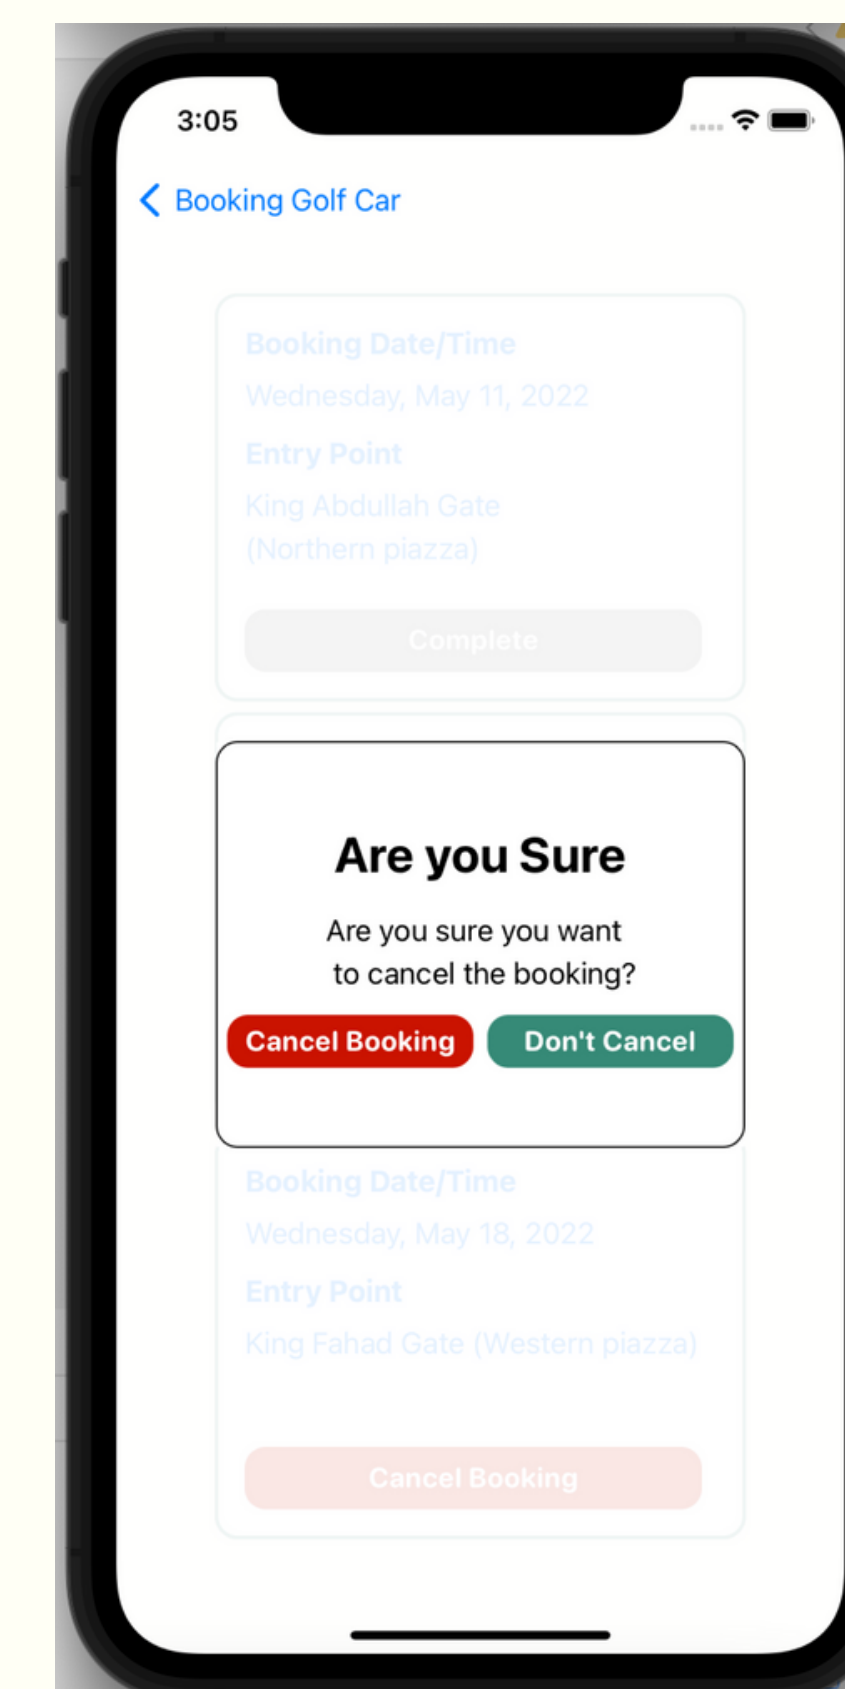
3:05

Booking Golf Car

Booking Date/Time
Wednesday, May 11, 2022
Entry Point
King Abdullah Gate (Northern piazza)
Complete

Are you Sure
Are you sure you want to cancel the booking?
Cancel Booking
Don't Cancel

Booking Date/Time
Wednesday, May 18, 2022
Entry Point
King Fahad Gate (Western piazza)
Cancel Booking